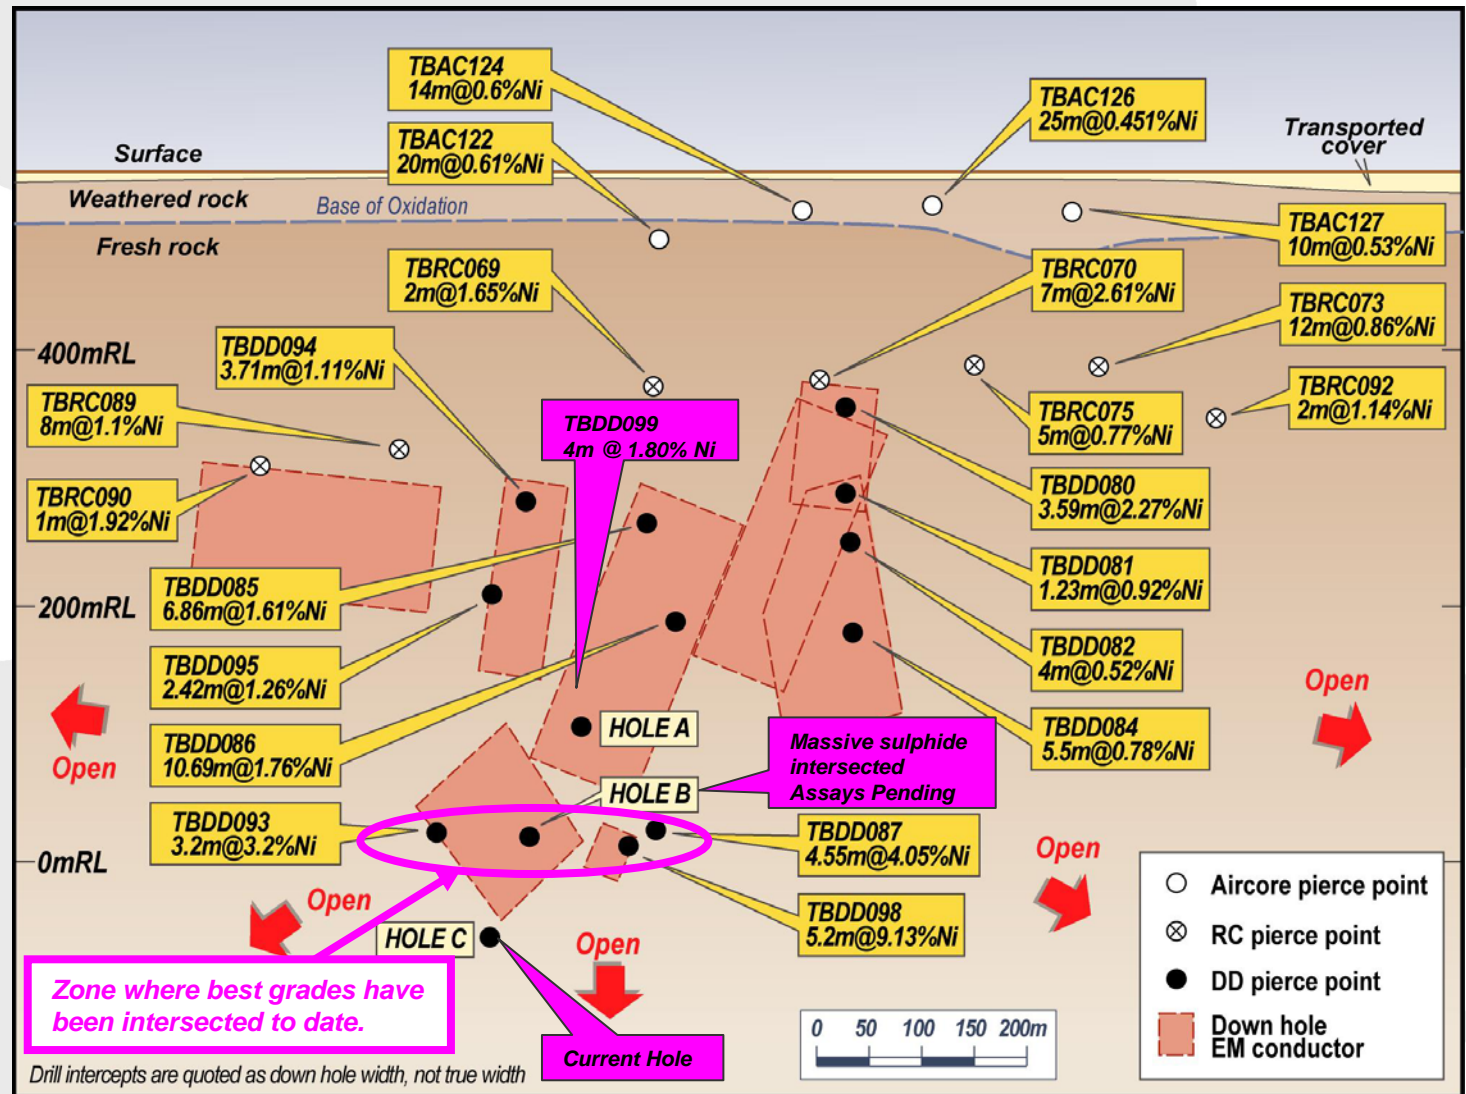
TBAC124
14m@0.6%Ni

TBAC122
20m@0.61%Ni

TBAC126
25m@0.451%Ni

Transported cover

Surface

Weathered rock

Base of Oxidation

Fresh rock

TBAC127
10m@0.53%Ni

TBRC069
2m@1.65%Ni

TBRC070
7m@2.61%Ni

TBRC073
12m@0.86%Ni

400mRL

TBDD094
3.71m@1.11%Ni

TBRC089
8m@1.1%Ni

TBDD099
4m @ 1.80% Ni

TBRC075
5m@0.77%Ni

TBRC092
2m@1.14%Ni

TBRC090
1m@1.92%Ni

TBDD080
3.59m@2.27%Ni

TBDD081
1.23m@0.92%Ni

TBDD085
6.86m@1.61%Ni

200mRL

TBDD095
2.42m@1.26%Ni

TBDD082
4m@0.52%Ni

Open

Open

TBDD086
10.69m@1.76%Ni

HOLE A

TBDD084
5.5m@0.78%Ni

Massive sulphide intersected Assays Pending

HOLE B

TBDD093
3.2m@3.2%Ni

TBDD087
4.55m@4.05%Ni

Open

0mRL

Open

HOLE C

TBDD098
5.2m@9.13%Ni

Open

Aircore pierce point

RC pierce point

DD pierce point

Down hole EM conductor

Zone where best grades have been intersected to date.

Current Hole

0 50 100 150 200m

Drill intercepts are quoted as down hole width, not true width